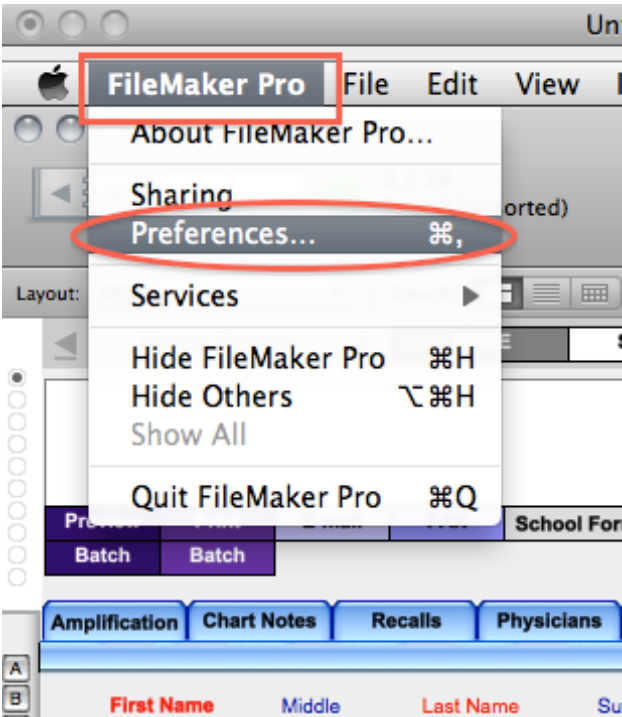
Unt

FileMaker Pro File Edit View

About FileMaker Pro...

Sharing

Preferences... ⌘,

orted)

Layout:

Services ▶

Hide FileMaker Pro ⌘H
Hide Others ⌥⌘H
Show All

Quit FileMaker Pro ⌘Q

School For

Batch Batch

Amplification Chart Notes Recalls Physicians

A
B

First Name Middle Last Name Su